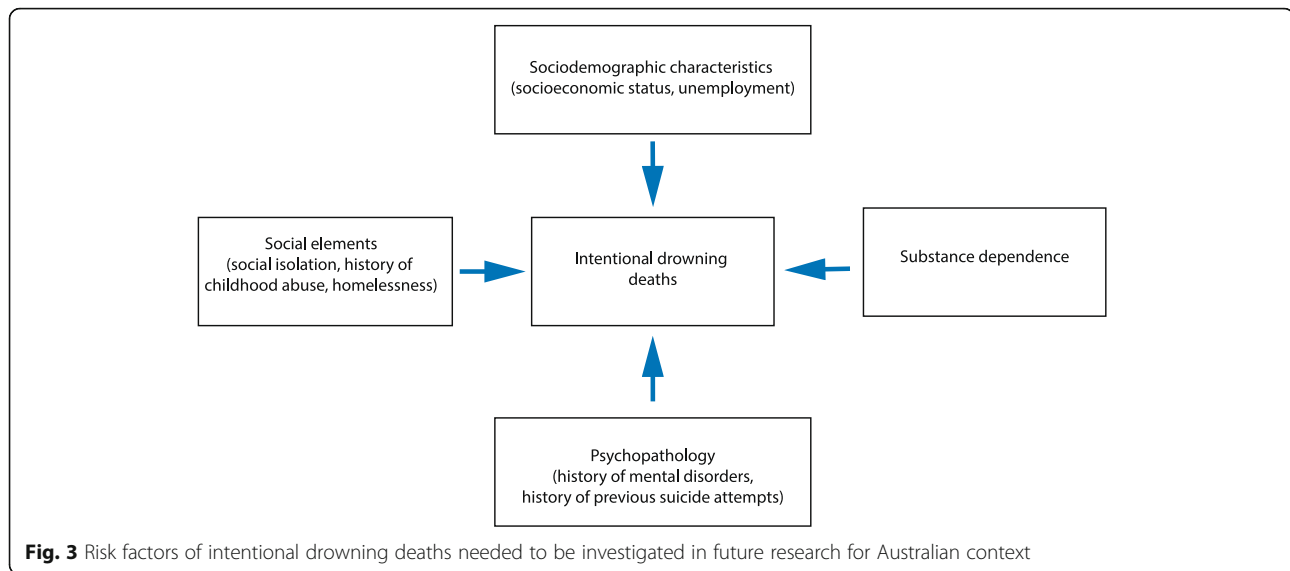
Sociodemographic characteristics
(socioeconomic status, unemployment)

Social elements
(social isolation, history of childhood abuse, homelessness)

Intentional drowning deaths

Substance dependence

Psychopathology
(history of mental disorders, history of previous suicide attempts)

**Fig. 3** Risk factors of intentional drowning deaths needed to be investigated in future research for Australian context